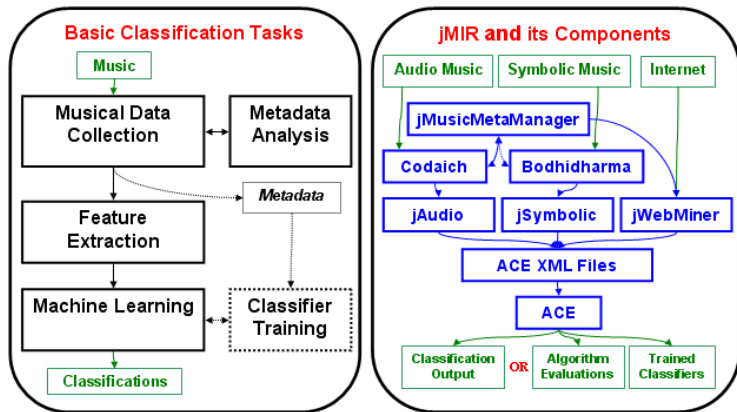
Basic Classification Tasks

Music

Musical Data Collection

Metadata Analysis

Metadata

Feature Extraction

Machine Learning

Classifier Training

Classifications

jMIR and its Components

Audio Music

Symbolic Music

Internet

jMusicMetaManager

Codaich

Bodhidharma

jAudio

jSymbolic

jWebMiner

ACE XML Files

ACE

Classification Output

OR

Algorithm Evaluations

Trained Classifiers